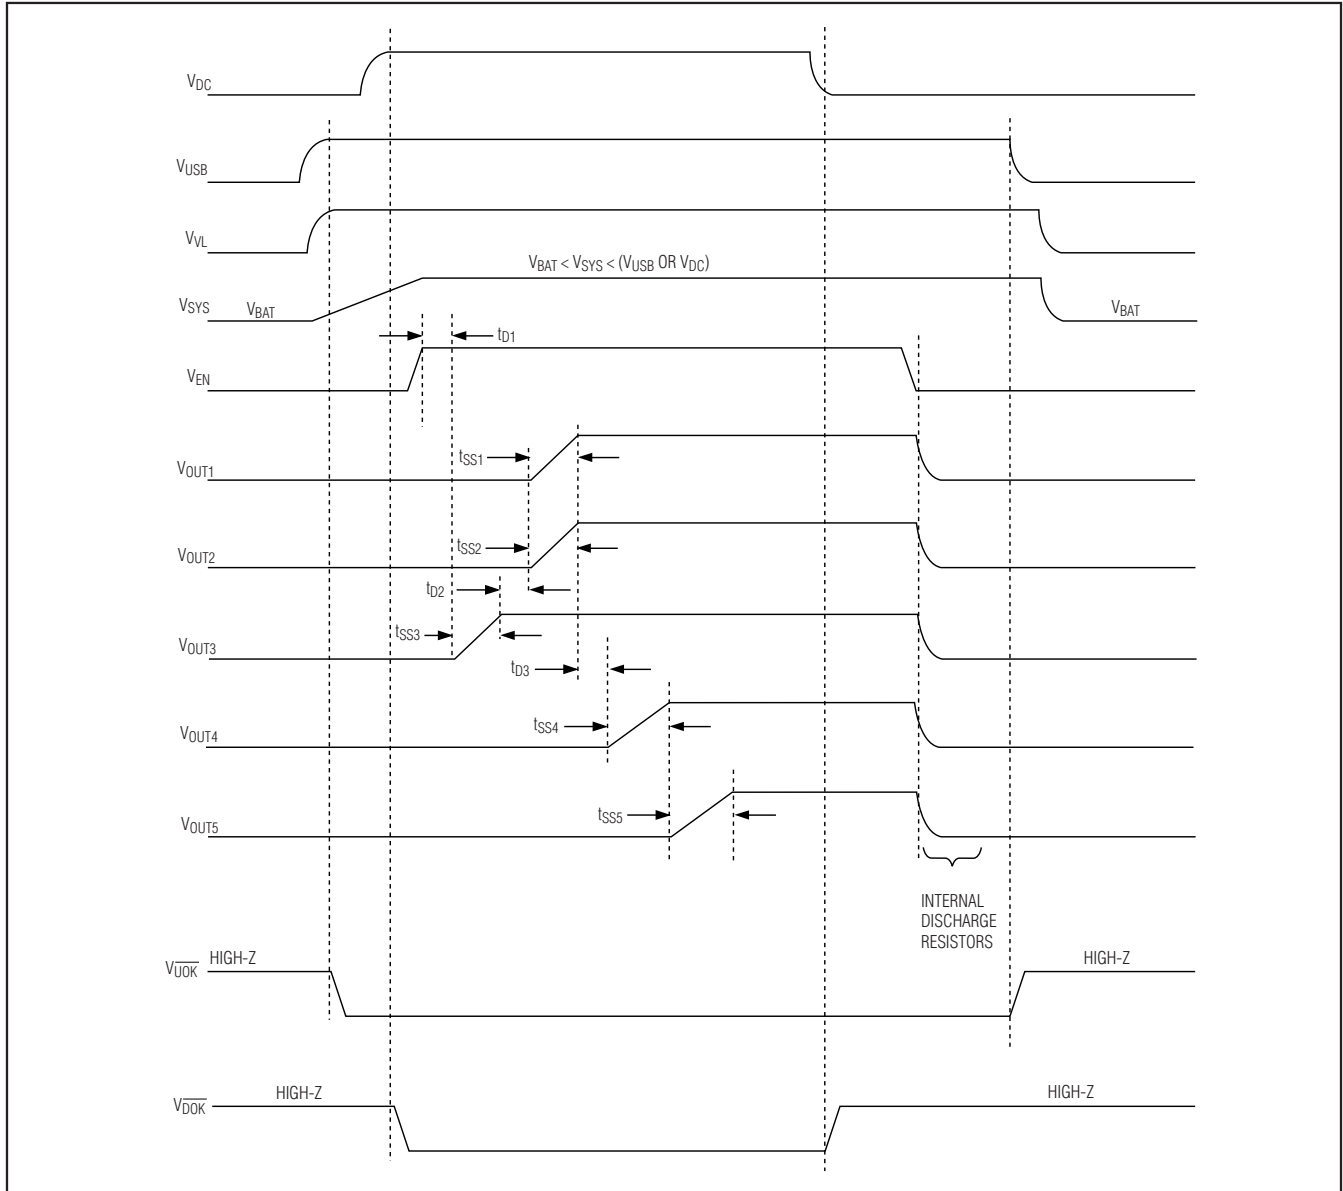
$V_{DC}$

$V_{USB}$

$V_{VL}$

$V_{BAT} < V_{SYS} < (V_{USB}$ OR $V_{DC})$

$V_{SYS}$ $V_{BAT}$

$V_{BAT}$

$t_{D1}$

$V_{EN}$

$V_{OUT1}$

$t_{SS1}$

$V_{OUT2}$

$t_{SS2}$

$t_{D2}$

$V_{OUT3}$

$t_{SS3}$

$t_{D3}$

$V_{OUT4}$

$t_{SS4}$

$V_{OUT5}$

$t_{SS5}$

INTERNAL DISCHARGE RESISTORS

$V_{\overline{UOK}}$ HIGH-Z

HIGH-Z

$V_{\overline{DOK}}$ HIGH-Z

HIGH-Z